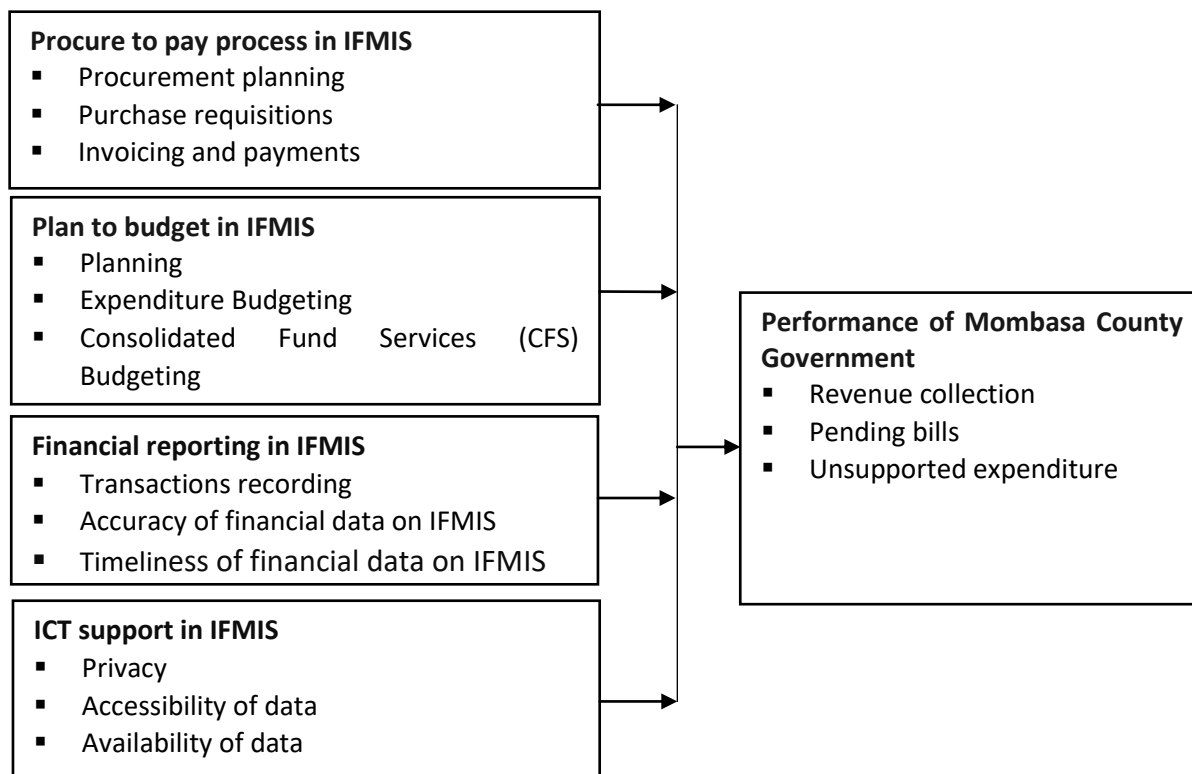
**Procure to pay process in IFMIS**
- Procurement planning
- Purchase requisitions
- Invoicing and payments

**Plan to budget in IFMIS**
- Planning
- Expenditure Budgeting
- Consolidated Fund Services (CFS) Budgeting

**Financial reporting in IFMIS**
- Transactions recording
- Accuracy of financial data on IFMIS
- Timeliness of financial data on IFMIS

**ICT support in IFMIS**
- Privacy
- Accessibility of data
- Availability of data

**Performance of Mombasa County Government**
- Revenue collection
- Pending bills
- Unsupported expenditure